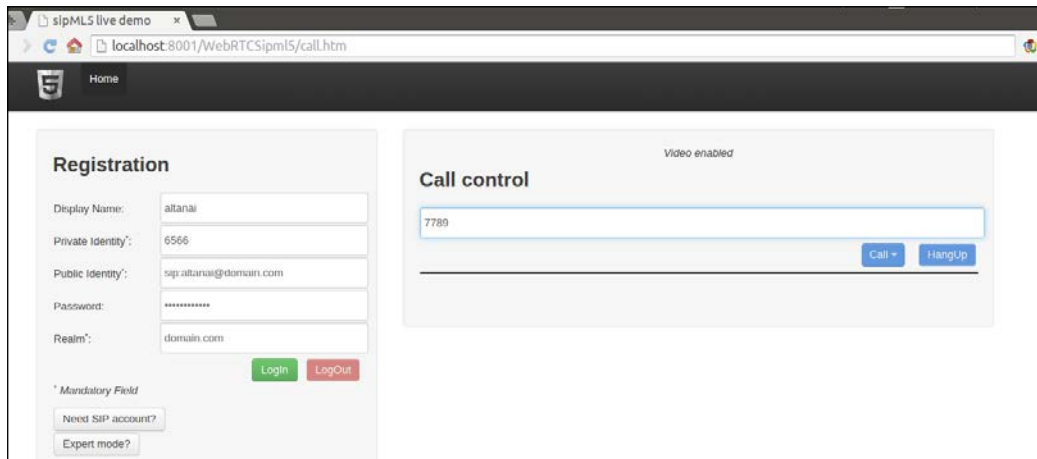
sipML5 live demo ×

localhost:8001/WebRTCSipml5/call.htm

5 Home

Registration

Display Name: altanai

Private Identity*: 6566

Public Identity*: sip:altanai@domain.com

Password: ••••••••••••

Realm*: domain.com

Login LogOut

* Mandatory Field

Need SIP account?

Expert mode?

Video enabled

Call control

7789

Call ▾ HangUp